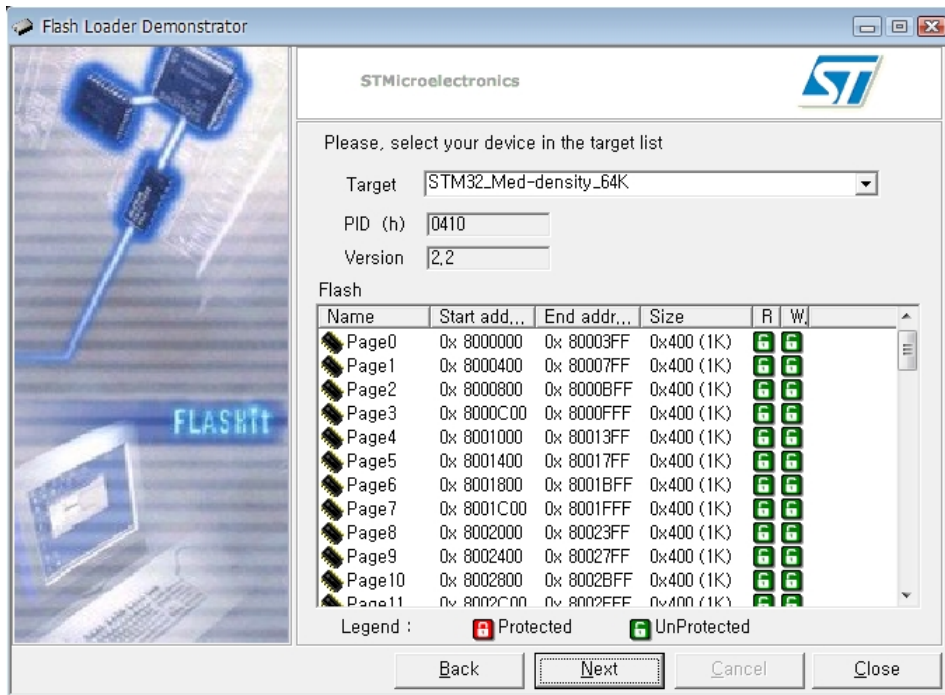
Flash Loader Demonstrator

FLASHit

STMicroelectronics

ST

Please, select your device in the target list

Target STM32_Med-density_64K

PID (h) 0410

Version 2.2

Flash

| Name | Start add... | End addr... | Size | R | W |
|---|---|---|---|---|---|
| Page0 | 0x 8000000 | 0x 80003FF | 0x400 (1K) | | |
| Page1 | 0x 8000400 | 0x 80007FF | 0x400 (1K) | | |
| Page2 | 0x 8000800 | 0x 8000BFF | 0x400 (1K) | | |
| Page3 | 0x 8000C00 | 0x 8000FFF | 0x400 (1K) | | |
| Page4 | 0x 8001000 | 0x 80013FF | 0x400 (1K) | | |
| Page5 | 0x 8001400 | 0x 80017FF | 0x400 (1K) | | |
| Page6 | 0x 8001800 | 0x 8001BFF | 0x400 (1K) | | |
| Page7 | 0x 8001C00 | 0x 8001FFF | 0x400 (1K) | | |
| Page8 | 0x 8002000 | 0x 80023FF | 0x400 (1K) | | |
| Page9 | 0x 8002400 | 0x 80027FF | 0x400 (1K) | | |
| Page10 | 0x 8002800 | 0x 8002BFF | 0x400 (1K) | | |
| Page11 | 0x 8002C00 | 0x 8002FFF | 0x400 (1K) | | |

Legend : Protected UnProtected

Back Next Cancel Close